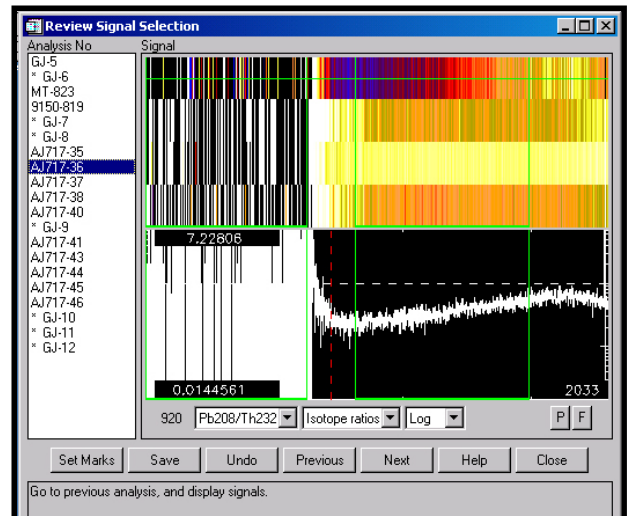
Review Signal Selection

Analysis No
GJ-5
* GJ-6
MT-823
9150-819
* GJ-7
* GJ-8
AJ717-35
AJ717-36
AJ717-37
AJ717-38
AJ717-40
* GJ-9
AJ717-41
AJ717-43
AJ717-44
AJ717-45
AJ717-46
* GJ-10
* GJ-11
* GJ-12

Signal

7.22806

0.0144561

2033

920 Pb208/Th232 Isotope ratios Log

P F

Set Marks Save Undo Previous Next Help Close

Go to previous analysis, and display signals.